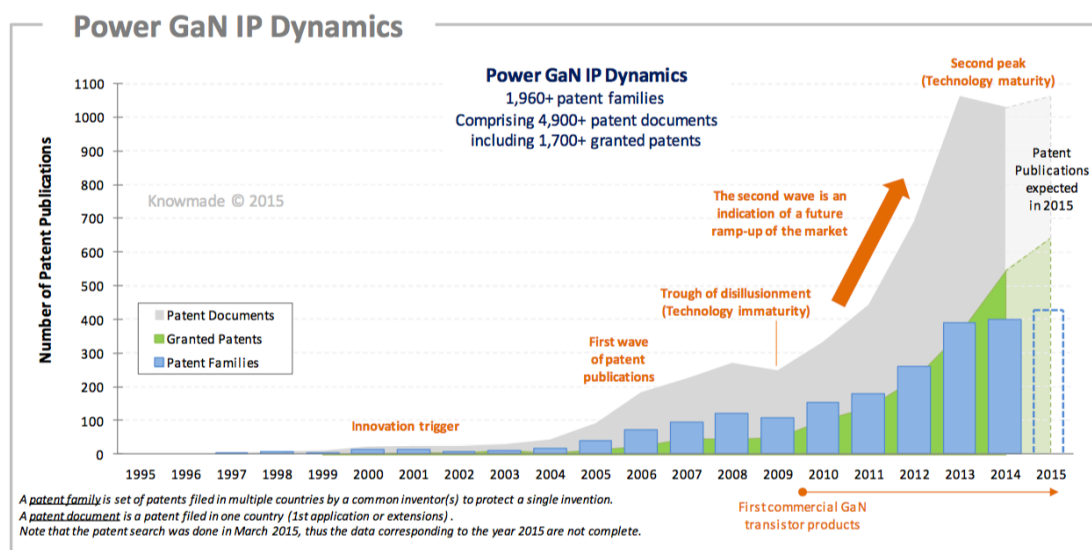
Power GaN IP Dynamics

Power GaN IP Dynamics
1,960+ patent families
Comprising 4,900+ patent documents
including 1,700+ granted patents

Second peak
(Technology maturity)

Knowmade © 2015

Number of Patent Publications

1100
1000
900
800
700
600
500
400
300
200
100
0

Patent Publications expected in 2015

The second wave is an indication of a future ramp-up of the market

Trough of disillusionment
(Technology immaturity)

First wave of patent publications

Innovation trigger

Patent Documents
Granted Patents
Patent Families

1995 1996 1997 1998 1999 2000 2001 2002 2003 2004 2005 2006 2007 2008 2009 2010 2011 2012 2013 2014 2015

A patent family is set of patents filed in multiple countries by a common inventor(s) to protect a single invention.
A patent document is a patent filed in one country (1st application or extensions).
Note that the patent search was done in March 2015, thus the data corresponding to the year 2015 are not complete.

First commercial GaN transistor products